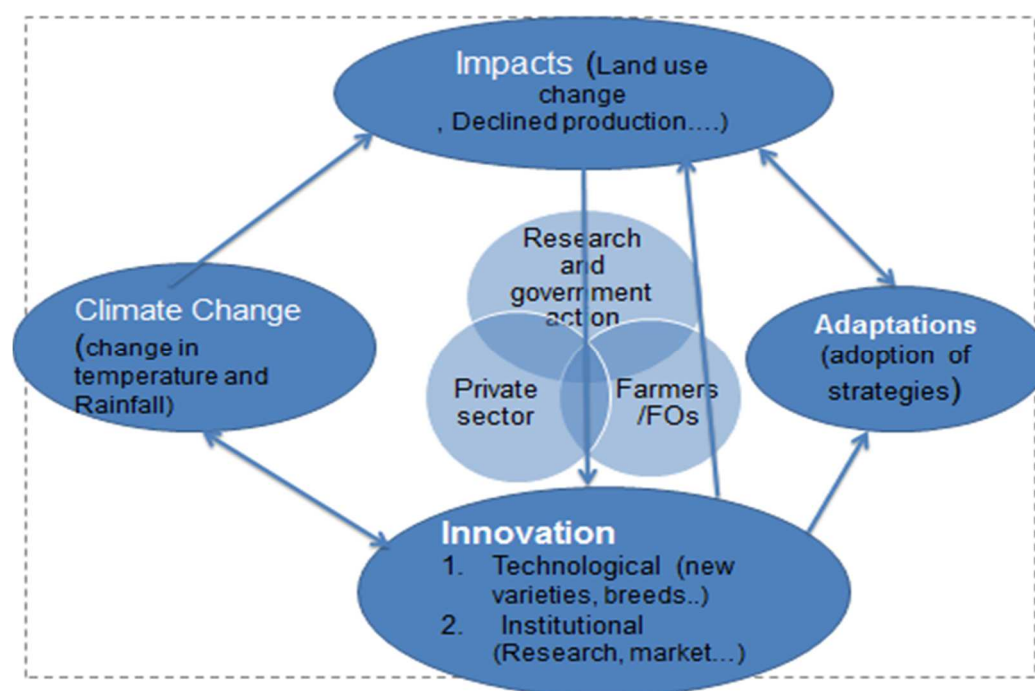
Impacts (Land use change , Declined production….)

Research and government action

Private sector

Farmers /FOs

Climate Change (change in temperature and Rainfall)

Adaptations (adoption of strategies)

Innovation
1. Technological (new varieties, breeds..)
2. Institutional (Research, market…)